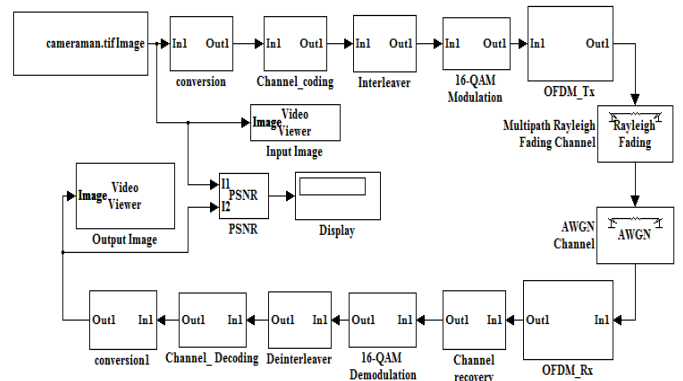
cameraman.tif Image

In1 Out1
conversion

In1 Out1
Channel_coding

In1 Out1
Interleaver

In1 Out1
16-QAM Modulation

In1 Out1
OFDM_Tx

Image Video Viewer
Input Image

Multipath Rayleigh Fading Channel
Rayleigh Fading

Image Video Viewer
Output Image

I1 PSNR
I2
PSNR

Display

AWGN Channel
AWGN

Out1 In1
conversion1

Out1 In1
Channel_Decoding

Out1 In1
Deinterleaver

Out1 In1
16-QAM Demodulation

Out1 In1
Channel recovery

Out1 In1
OFDM_Rx